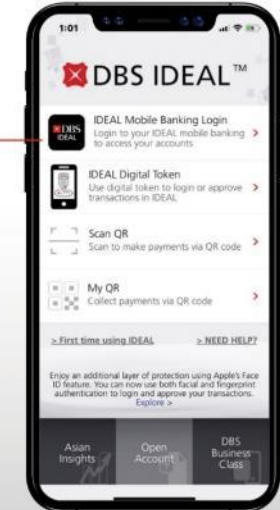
1:01

DBS IDEAL™

DBS IDEAL

IDEAL Mobile Banking Login
Login to your IDEAL mobile banking to access your accounts

IDEAL Digital Token
Use digital token to login or approve transactions in IDEAL

Scan QR
Scan to make payments via QR code

My QR
Collect payments via QR code

> First time using IDEAL

> NEED HELP?

Enjoy an additional layer of protection using Apple's Face ID feature. You can now use both facial and fingerprint authentication to login and approve your transactions.
Explore >

Asian Insights

Open Account

DBS Business Class